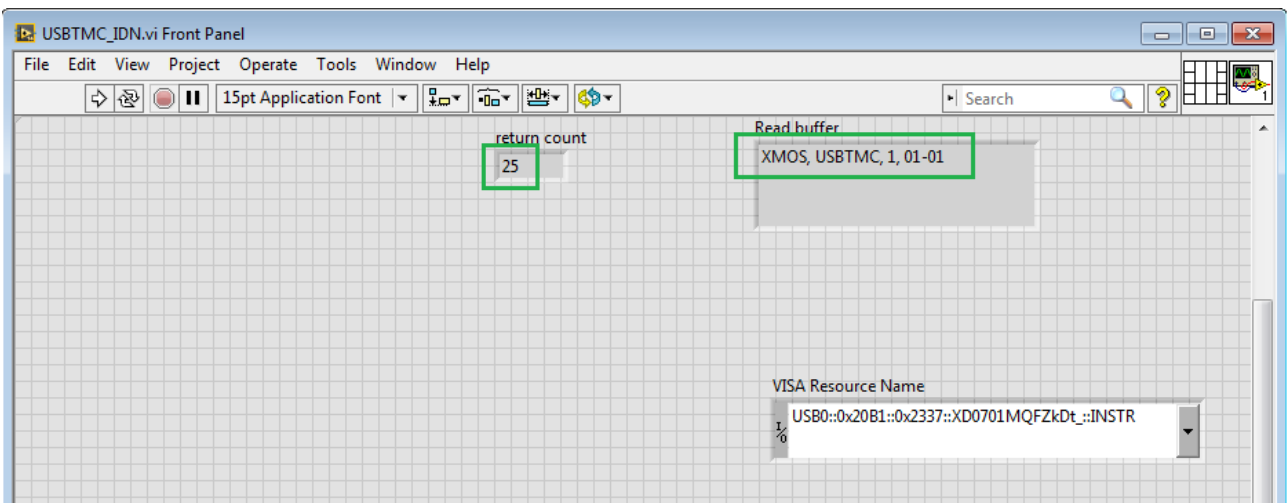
USBTMC_IDN.vi Front Panel

File Edit View Project Operate Tools Window Help

15pt Application Font

Search

return count
25

Read buffer
XMOS, USBTMC, 1, 01-01

VISA Resource Name
USB0::0x20B1::0x2337::XD0701MQFZkDt_::INSTR